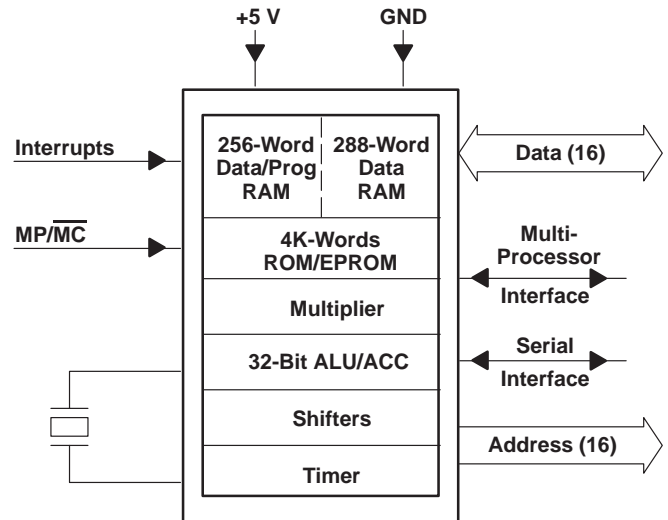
+5 V
GND

Interrupts

MP/$\overline{MC}$

256-Word Data/Prog RAM

288-Word Data RAM

4K-Words ROM/EPROM

Multiplier

32-Bit ALU/ACC

Shifters

Timer

Data (16)

Multi-Processor Interface

Serial Interface

Address (16)